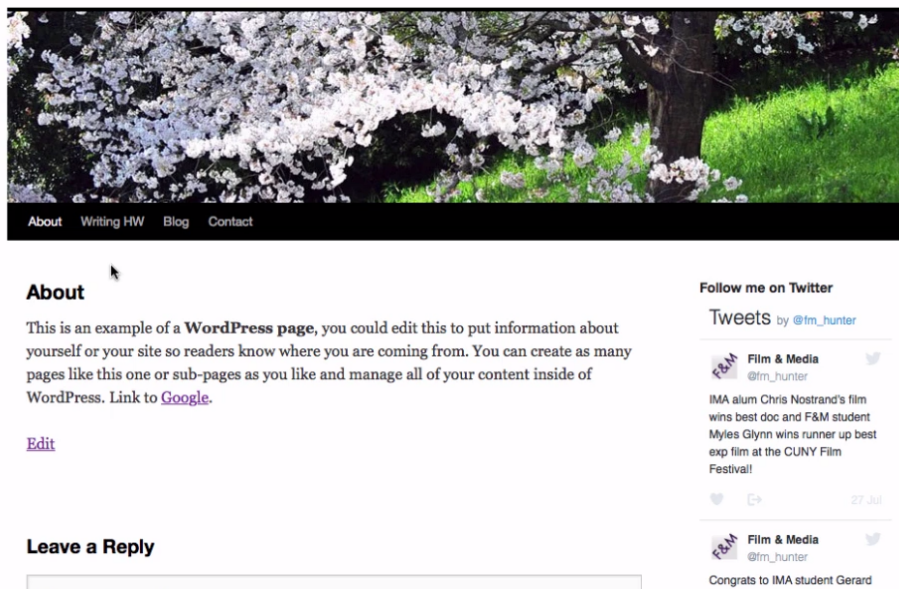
About Writing HW Blog Contact

About

This is an example of a **WordPress page**, you could edit this to put information about yourself or your site so readers know where you are coming from. You can create as many pages like this one or sub-pages as you like and manage all of your content inside of WordPress. Link to Google.

Edit

Leave a Reply

Follow me on Twitter

Tweets by @fm_hunter

F&M Film & Media
@fm_hunter

IMA alum Chris Nostrand's film wins best doc and F&M student Myles Glynn wins runner up best exp film at the CUNY Film Festival!

27 Jul

F&M Film & Media
@fm_hunter

Congrats to IMA student Gerard